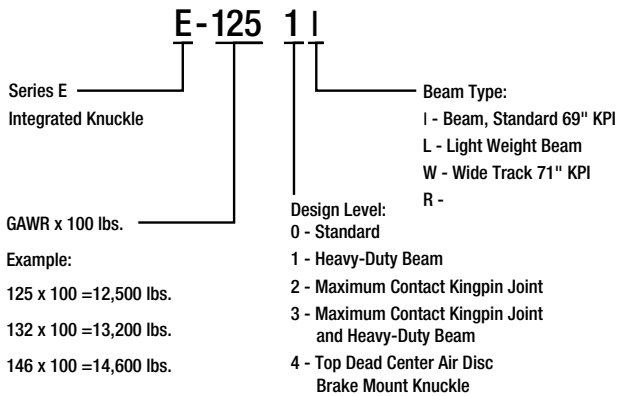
E-125 1 I

Series E
Integrated Knuckle

Beam Type:
I - Beam, Standard 69" KPI
L - Light Weight Beam
W - Wide Track 71" KPI
R -

GAWR x 100 lbs.

Example:
125 x 100 =12,500 lbs.
132 x 100 =13,200 lbs.
146 x 100 =14,600 lbs.

Design Level:
0 - Standard
1 - Heavy-Duty Beam
2 - Maximum Contact Kingpin Joint
3 - Maximum Contact Kingpin Joint and Heavy-Duty Beam
4 - Top Dead Center Air Disc Brake Mount Knuckle